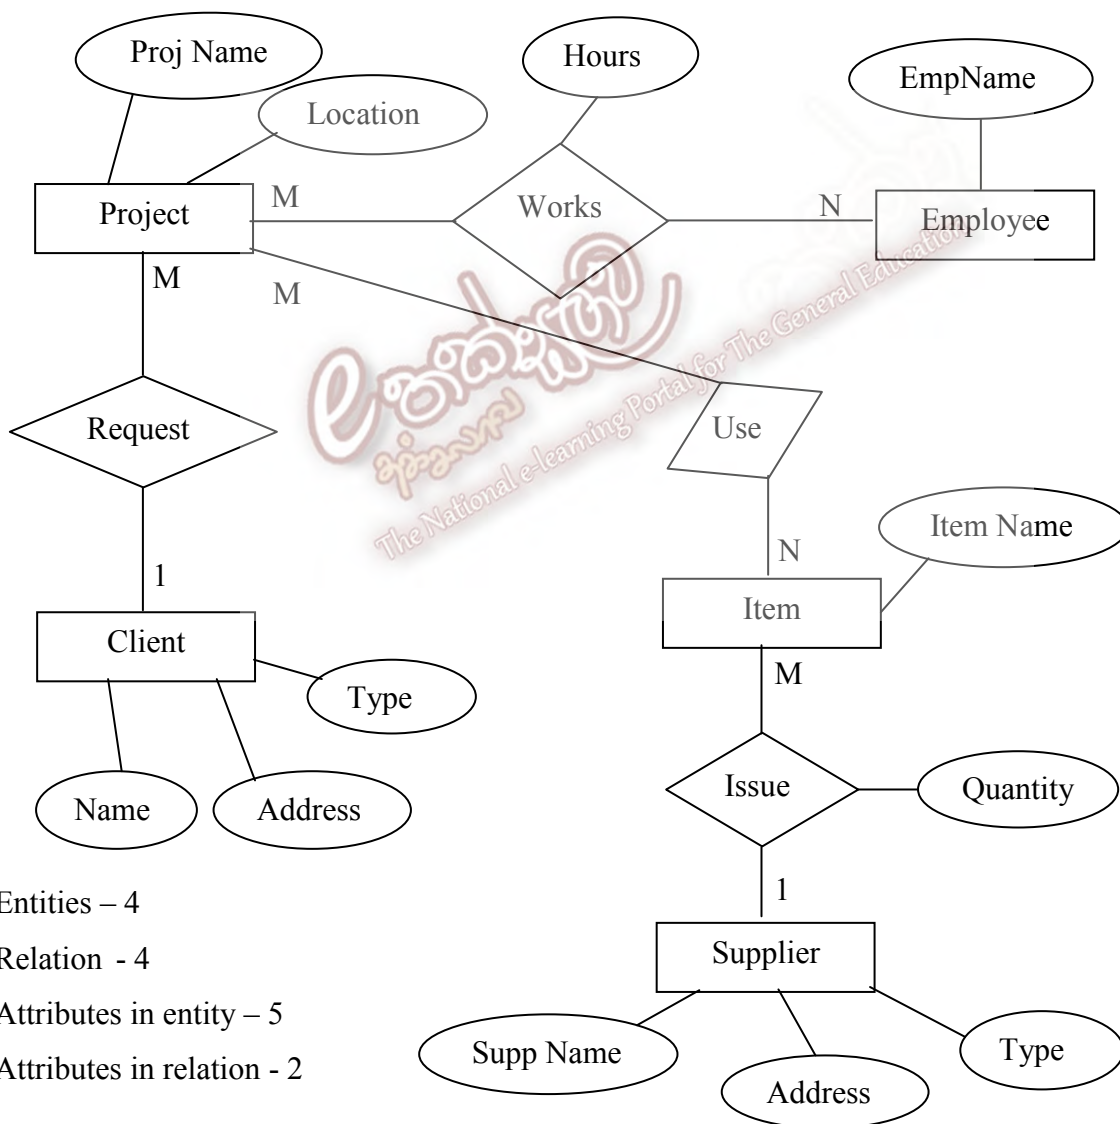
Proj Name

Hours

EmpName

Location

Project

M

Works

N

Employee

M

M

Request

Use

1

N

Item Name

Client

Item

M

Type

Name

Address

Issue

Quantity

1

Supplier

Supp Name

Type

Address

Entities – 4

Relation - 4

Attributes in entity – 5

Attributes in relation - 2

The National e-learning Portal for The General Education